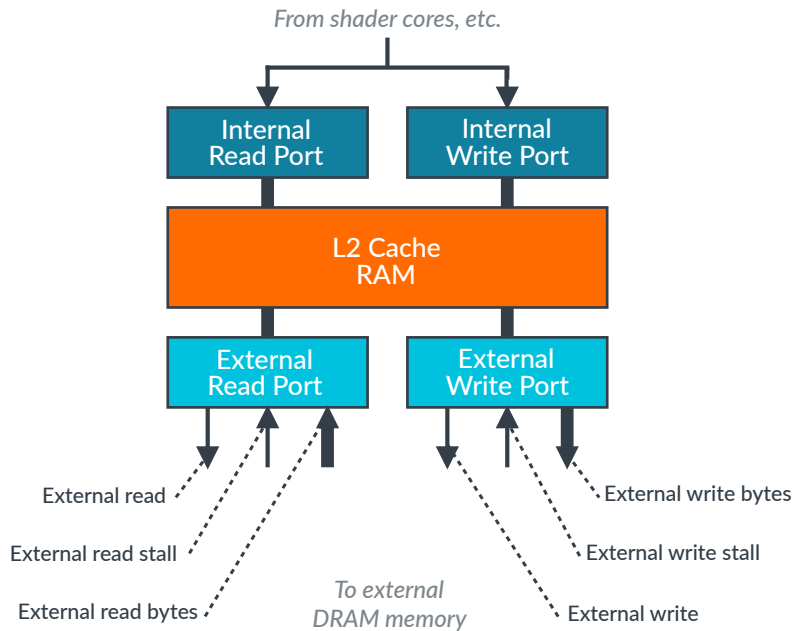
From shader cores, etc.

Internal Read Port

Internal Write Port

L2 Cache RAM

External Read Port

External Write Port

External read

External read stall

External read bytes

To external DRAM memory

External write bytes

External write stall

External write